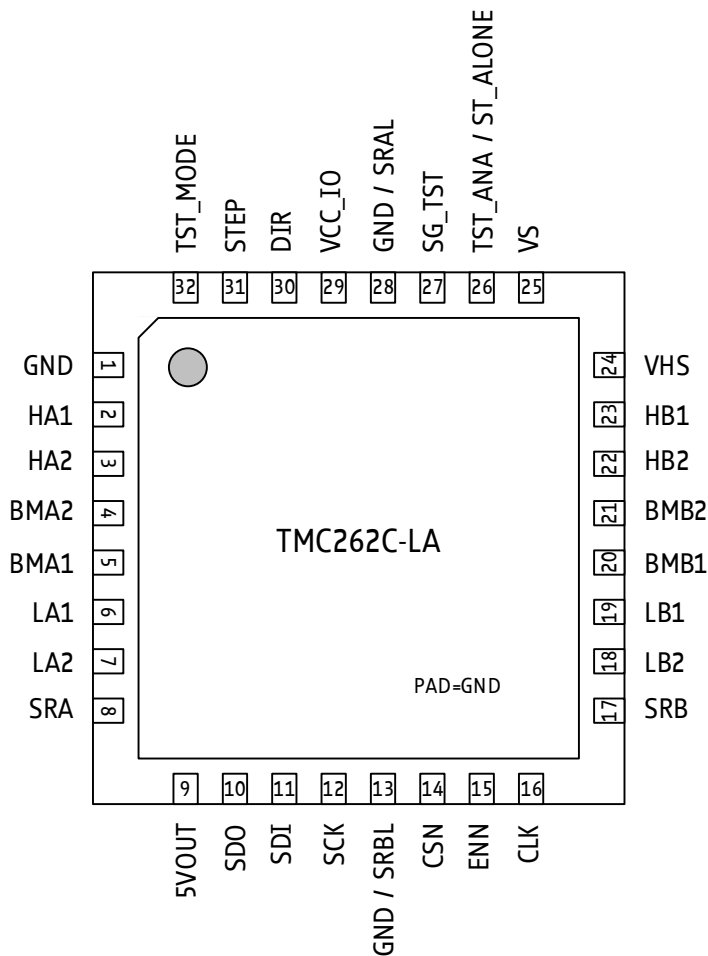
TST_MODE STEP DIR VCC_IO GND / SRAL SG_TST TST_ANA / ST_ALONE VS

32 31 30 29 28 27 26 25

GND 1
HA1 2
HA2 3
BMA2 4
BMA1 5
LA1 6
LA2 7
SRA 8

24 VHS
23 HB1
22 HB2
21 BMB2
20 BMB1
19 LB1
18 LB2
17 SRB

TMC262C-LA

PAD=GND

9 10 11 12 13 14 15 16

5VOUT SDO SDI SCK GND / SRBL CSN ENN CLK